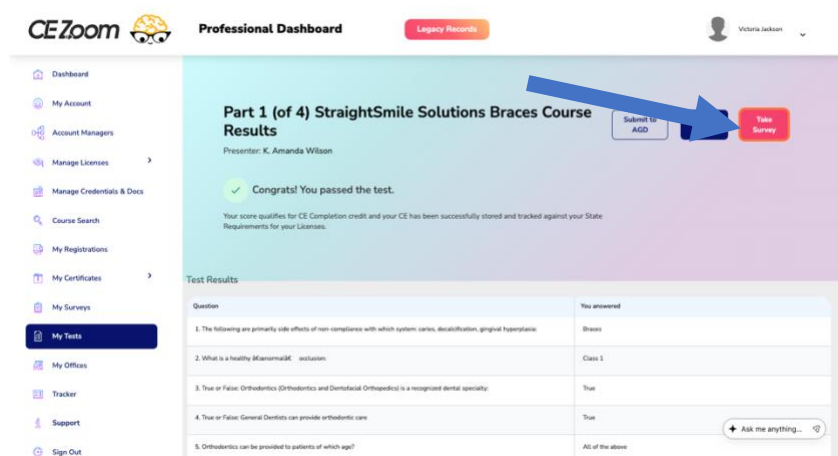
CE Zoom

Professional Dashboard

Legacy Records

Victoria Jackson

Dashboard

My Account

Account Managers

Manage Licenses

Manage Credentials & Docs

Course Search

My Registrations

My Certificates

My Surveys

My Tests

My Offices

Tracker

Support

Sign Out

Part 1 (of 4) StraightSmile Solutions Braces Course Results

Presenter: K. Amanda Wilson

Submit to AGD

Take Survey

Congrats! You passed the test.

Your score qualifies for CE Completion credit and your CE has been successfully stored and tracked against your State Requirements for your Licenses.

Test Results

| Question | You answered |
|---|---|
| 1. The following are primarily side effects of non compliance with which system: caries, decalcification, gingival hyperplasia: | Braces |
| 2. What is a healthy â€œnormalâ€ occlusion: | Class 1 |
| 3. True or False: Orthodontics (Orthodontics and Dentofacial Orthopedics) is a recognized dental specialty: | True |
| 4. True or False: General Dentists can provide orthodontic care | True |
| 5. Orthodontics can be provided to patients of which age? | All of the above |

Ask me anything...